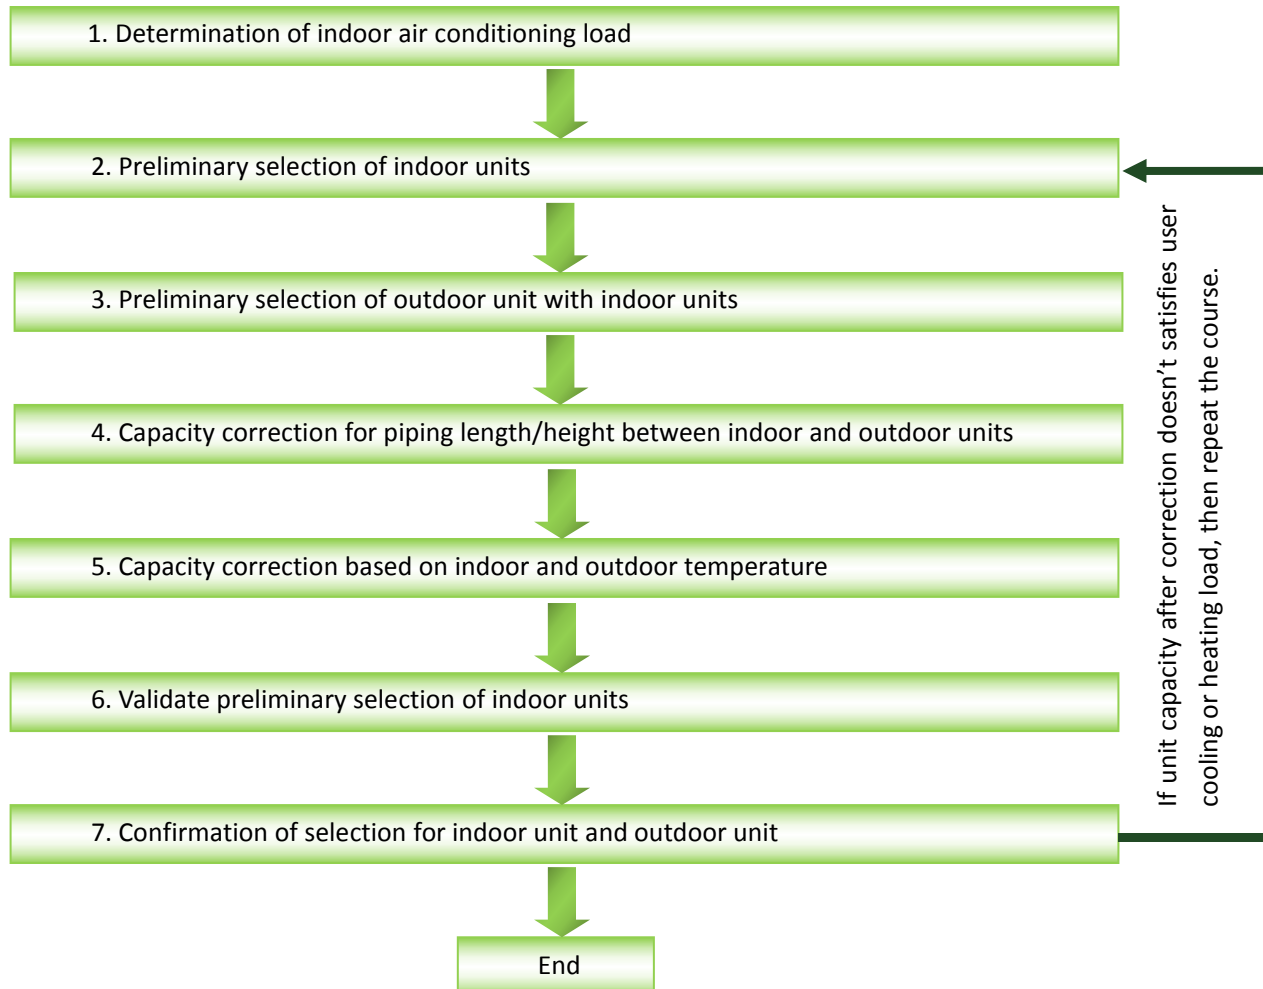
1. Determination of indoor air conditioning load

2. Preliminary selection of indoor units

3. Preliminary selection of outdoor unit with indoor units

4. Capacity correction for piping length/height between indoor and outdoor units

5. Capacity correction based on indoor and outdoor temperature

6. Validate preliminary selection of indoor units

7. Confirmation of selection for indoor unit and outdoor unit

End

If unit capacity after correction doesn't satisfies user cooling or heating load, then repeat the course.